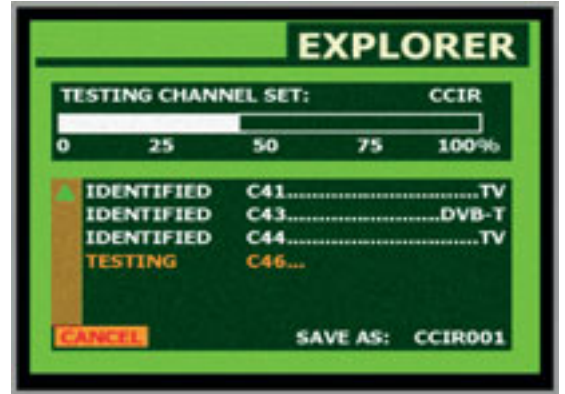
EXPLORER

TESTING CHANNEL SET: CCIR

0 25 50 75 100%

IDENTIFIED C41..............................TV
IDENTIFIED C43..........................DVB-T
IDENTIFIED C44..............................TV
TESTING C46...

CANCEL SAVE AS: CCIR001